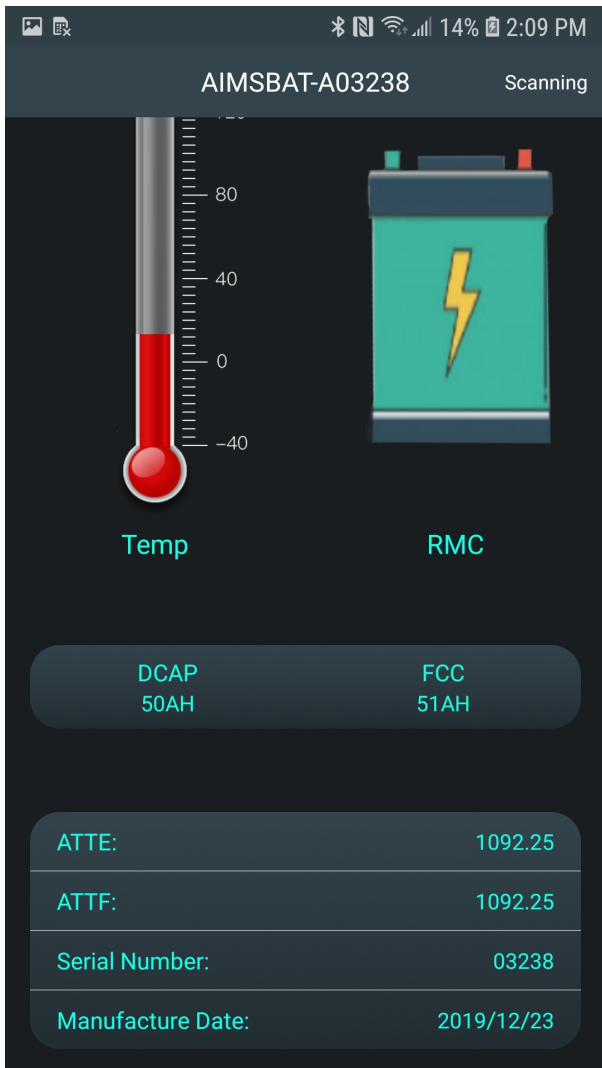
14% 2:09 PM

AIMSBAT-A03238 Scanning

80
40
0
−40

Temp

RMC

DCAP
50AH

FCC
51AH

| | |
|---|---|
| ATTE: | 1092.25 |
| ATTF: | 1092.25 |
| Serial Number: | 03238 |
| Manufacture Date: | 2019/12/23 |